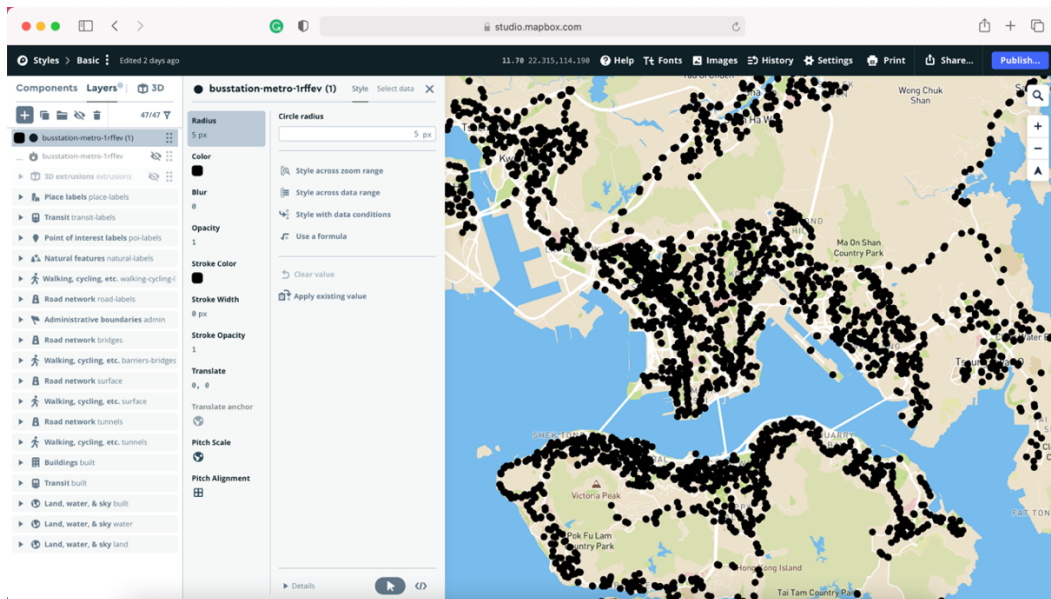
studio.mapbox.com

Styles > Basic ⋮ Edited 2 days ago

11.70 22.315,114.190 Help Fonts Images History Settings Print Share... Publish...

Components Layers 3D

47/47

busstation-metro-1rffev (1)

busstation-metro-1rffev

3D extrusions extrusions

Place labels place-labels

Transit transit-labels

Point of interest labels poi-labels

Natural features natural-labels

Walking, cycling, etc. walking-cycling-l

Road network road-labels

Administrative boundaries admin

Road network bridges

Walking, cycling, etc. barriers-bridges

Road network surface

Walking, cycling, etc. surface

Road network tunnels

Walking, cycling, etc. tunnels

Buildings built

Transit built

Land, water, & sky built

Land, water, & sky water

Land, water, & sky land

busstation-metro-1rffev (1) Style Select data

Radius
5 px

Color

Blur
0

Opacity
1

Stroke Color

Stroke Width
0 px

Stroke Opacity
1

Translate
0, 0

Translate anchor

Pitch Scale

Pitch Alignment

Circle radius
5 px

Style across zoom range

Style across data range

Style with data conditions

Use a formula

Clear value

Apply existing value

Details

Wong Chuk Shan

Ma On Shan Country Park

Victoria Peak

Pok Fu Lam Country Park

Tai Tam Country Park